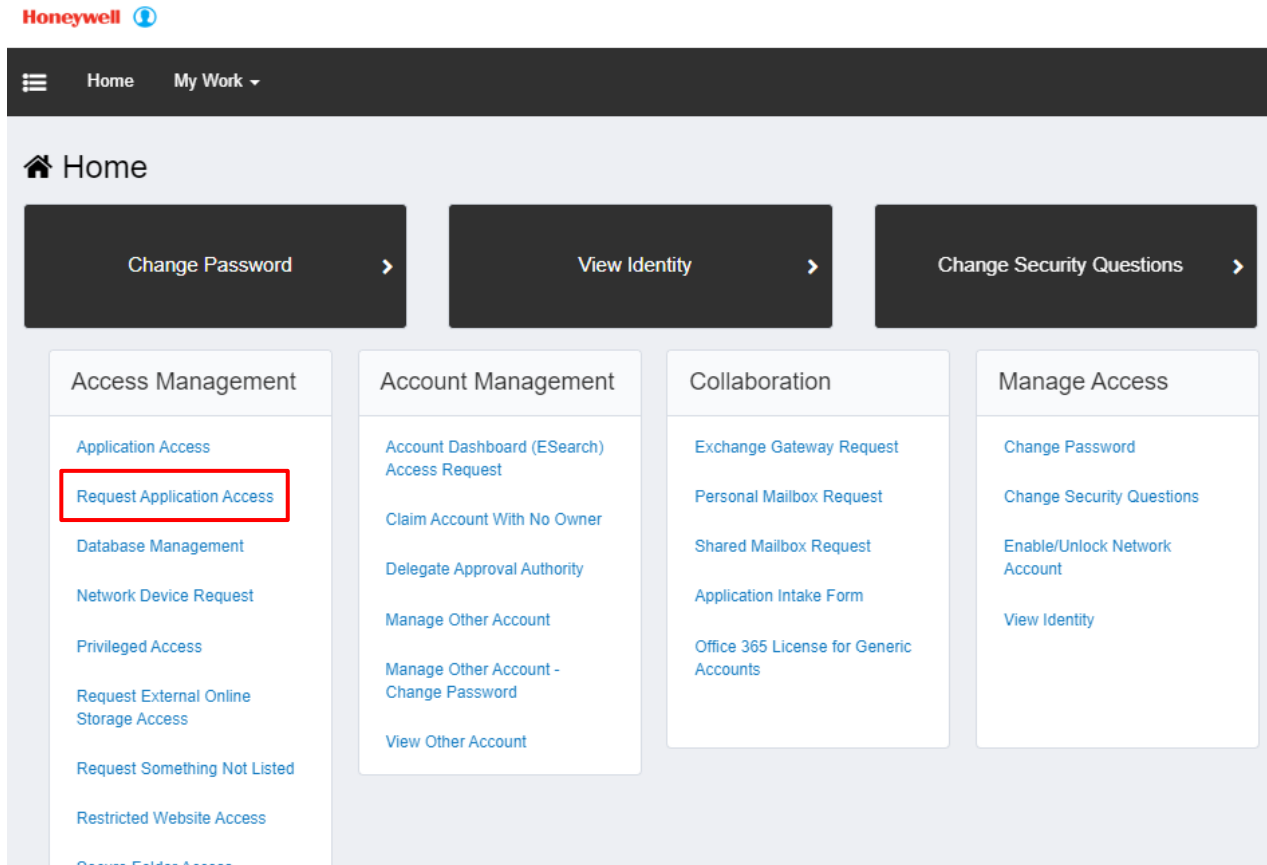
Honeywell

Home My Work

Home

Change Password

View Identity

Change Security Questions

Access Management

Application Access

Request Application Access

Database Management

Network Device Request

Privileged Access

Request External Online Storage Access

Request Something Not Listed

Restricted Website Access

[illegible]

Account Management

Account Dashboard (ESearch) Access Request

Claim Account With No Owner

Delegate Approval Authority

Manage Other Account

Manage Other Account - Change Password

View Other Account

Collaboration

Exchange Gateway Request

Personal Mailbox Request

Shared Mailbox Request

Application Intake Form

Office 365 License for Generic Accounts

Manage Access

Change Password

Change Security Questions

Enable/Unlock Network Account

View Identity